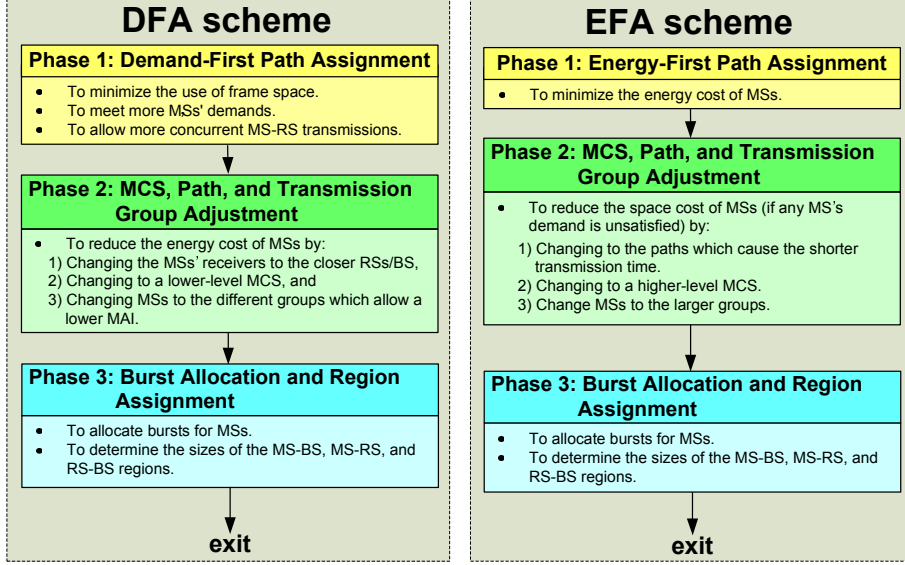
DFA scheme

Phase 1: Demand-First Path Assignment

- To minimize the use of frame space.
- To meet more MSs' demands.
- To allow more concurrent MS-RS transmissions.

Phase 2: MCS, Path, and Transmission Group Adjustment

- To reduce the energy cost of MSs by:
1) Changing the MSs' receivers to the closer RSs/BS,
2) Changing to a lower-level MCS, and
3) Changing MSs to the different groups which allow a lower MAI.

Phase 3: Burst Allocation and Region Assignment

- To allocate bursts for MSs.
- To determine the sizes of the MS-BS, MS-RS, and RS-BS regions.

exit

EFA scheme

Phase 1: Energy-First Path Assignment

- To minimize the energy cost of MSs.

Phase 2: MCS, Path, and Transmission Group Adjustment

- To reduce the space cost of MSs (if any MS's demand is unsatisfied) by:
1) Changing to the paths which cause the shorter transmission time.
2) Changing to a higher-level MCS.
3) Change MSs to the larger groups.

Phase 3: Burst Allocation and Region Assignment

- To allocate bursts for MSs.
- To determine the sizes of the MS-BS, MS-RS, and RS-BS regions.

exit